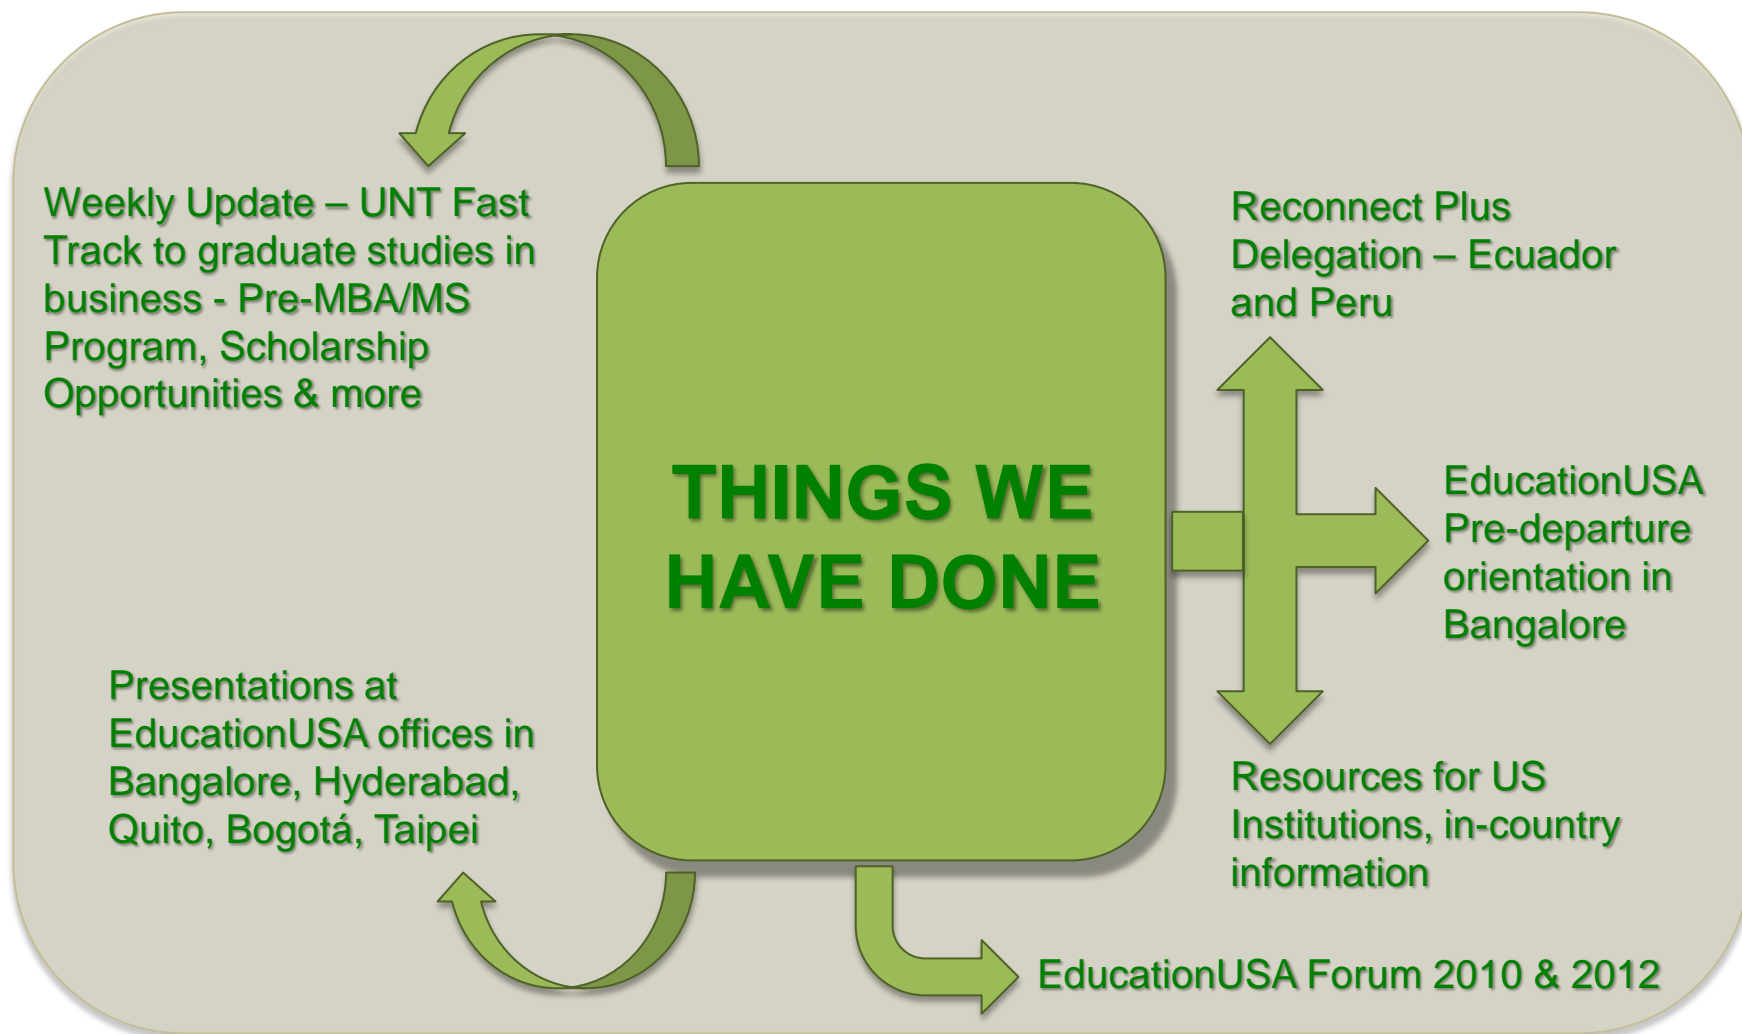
Weekly Update – UNT Fast Track to graduate studies in business - Pre-MBA/MS Program, Scholarship Opportunities & more

THINGS WE HAVE DONE

Reconnect Plus Delegation – Ecuador and Peru

EducationUSA Pre-departure orientation in Bangalore

Presentations at EducationUSA offices in Bangalore, Hyderabad, Quito, Bogotá, Taipei

Resources for US Institutions, in-country information

EducationUSA Forum 2010 & 2012